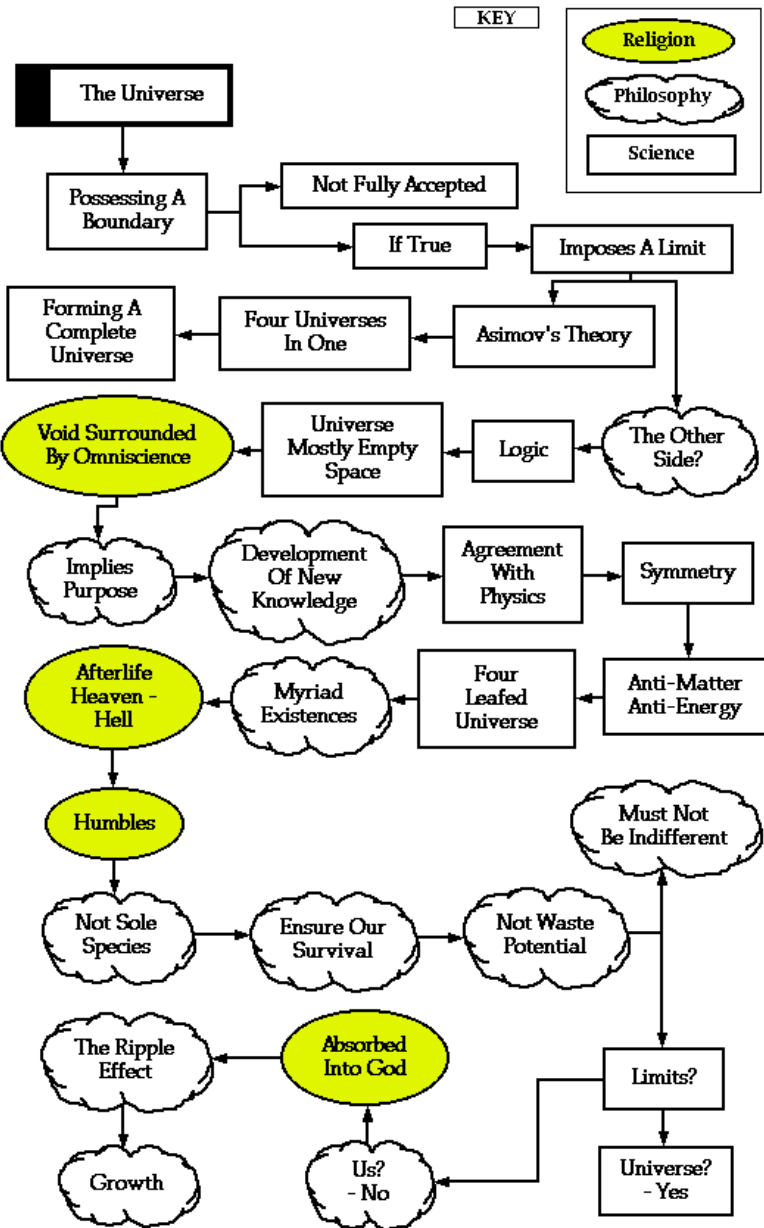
KEY

Religion

Philosophy

Science

The Universe

Possessing A Boundary

Not Fully Accepted

If True

Imposes A Limit

Asimov's Theory

Four Universes In One

Forming A Complete Universe

The Other Side?

Logic

Universe Mostly Empty Space

Void Surrounded By Omniscience

Implies Purpose

Development Of New Knowledge

Agreement With Physics

Symmetry

Anti-Matter Anti-Energy

Four Leafed Universe

Myriad Existences

Afterlife Heaven - Hell

Humbles

Not Sole Species

Ensure Our Survival

Not Waste Potential

Must Not Be Indifferent

Limits?

Universe? - Yes

Us? - No

Absorbed Into God

The Ripple Effect

Growth